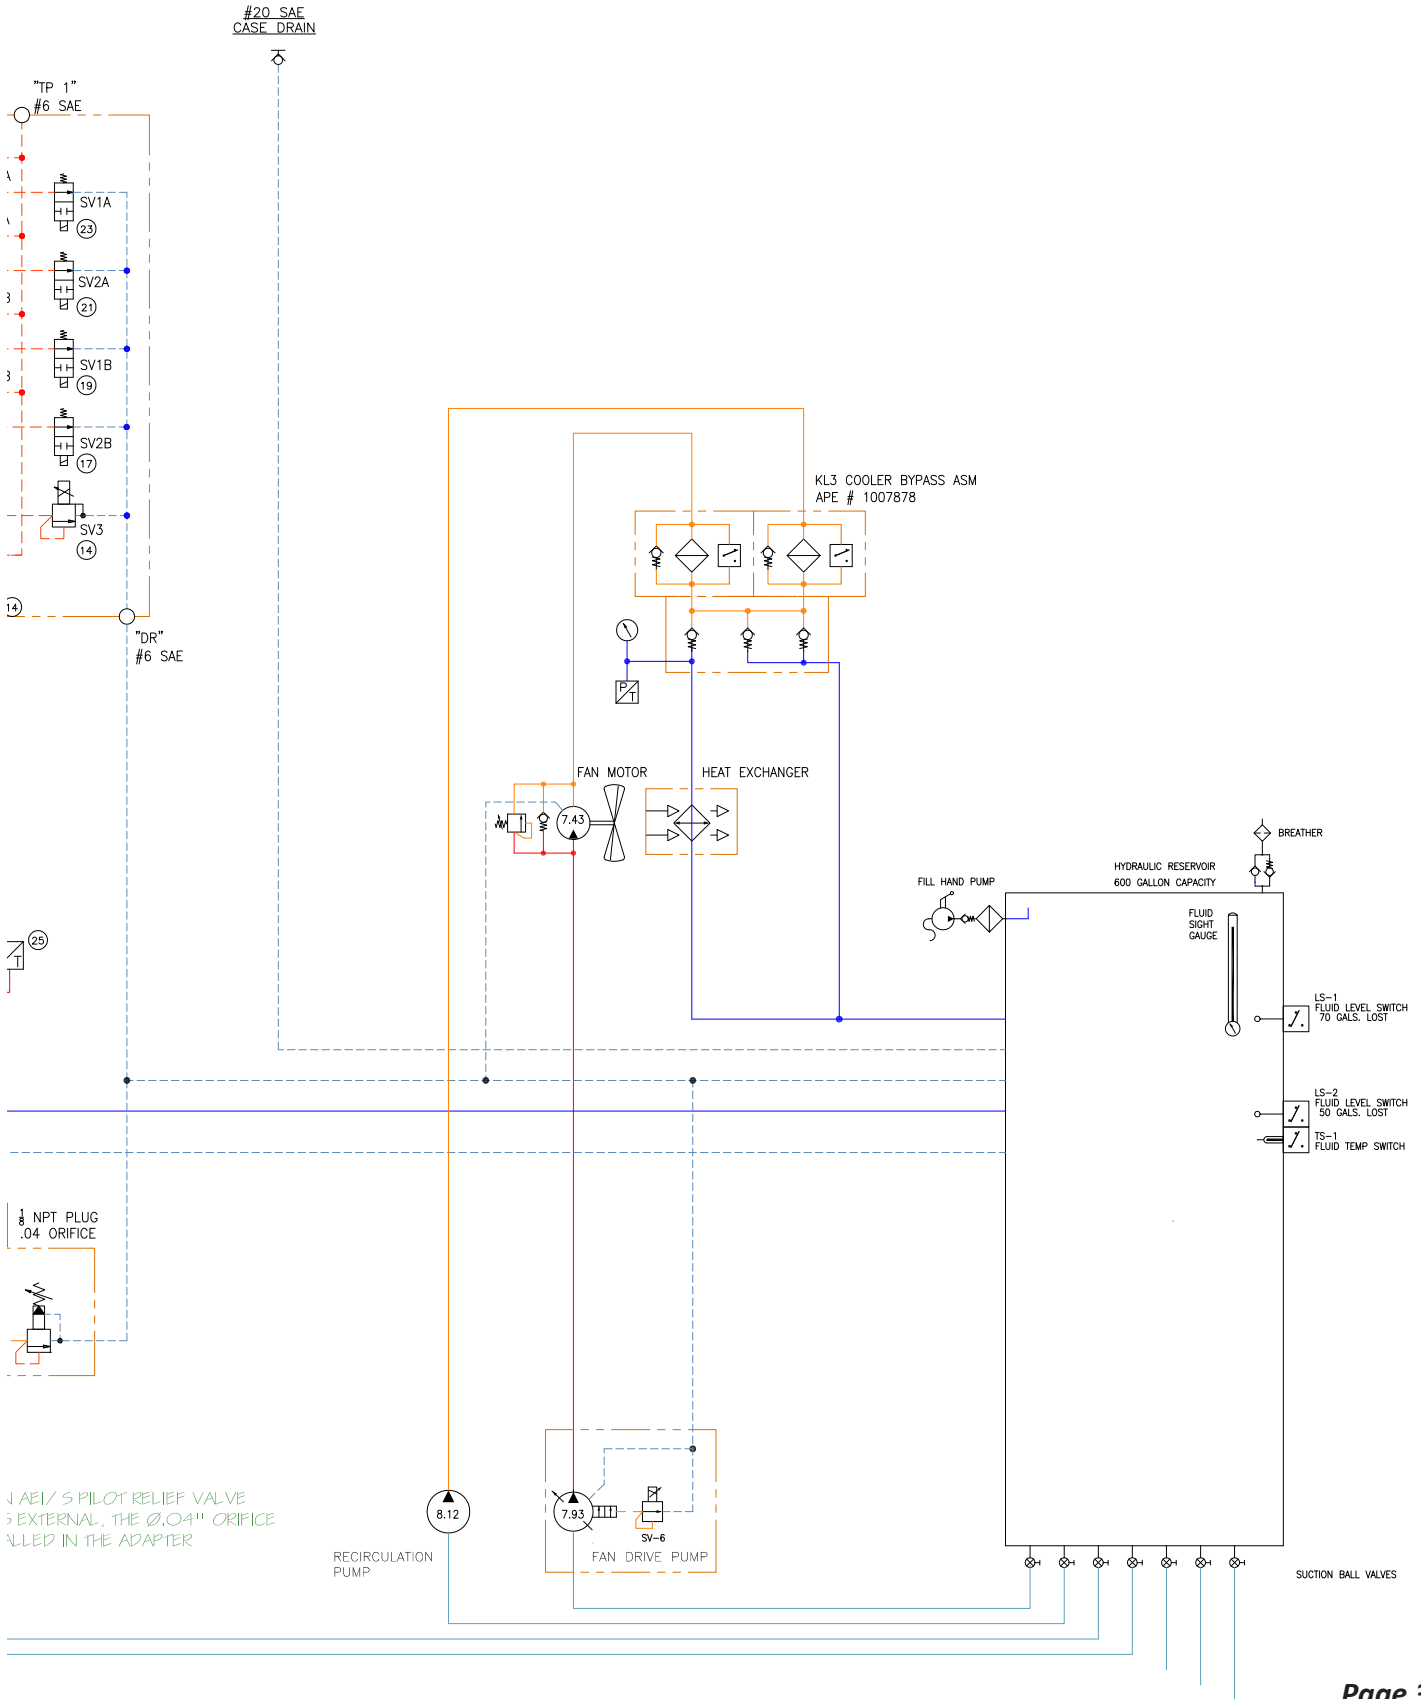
#20 SAE
CASE DRAIN

"TP 1"
#6 SAE

SV1A
23

SV2A
21

SV1B
19

SV2B
17

SV3
14

14

"DR"
#6 SAE

KL3 COOLER BYPASS ASM
APE # 1007878

P
T

FAN MOTOR

HEAT EXCHANGER

7.43

BREATHER

HYDRAULIC RESERVOIR
600 GALLON CAPACITY

FILL HAND PUMP

FLUID
SIGHT
GAUGE

25

T

LS-1
FLUID LEVEL SWITCH
70 GALS. LOST

LS-2
FLUID LEVEL SWITCH
50 GALS. LOST

TS-1
FLUID TEMP SWITCH

$\frac{1}{8}$ NPT PLUG
.04 ORIFICE

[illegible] AEI/ S PILOT RELIEF VALVE
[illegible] EXTERNAL, THE Ø.04" ORIFICE
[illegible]ALLED IN THE ADAPTER

8.12

RECIRCULATION
PUMP

7.93

SV-6

FAN DRIVE PUMP

SUCTION BALL VALVES

Page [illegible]